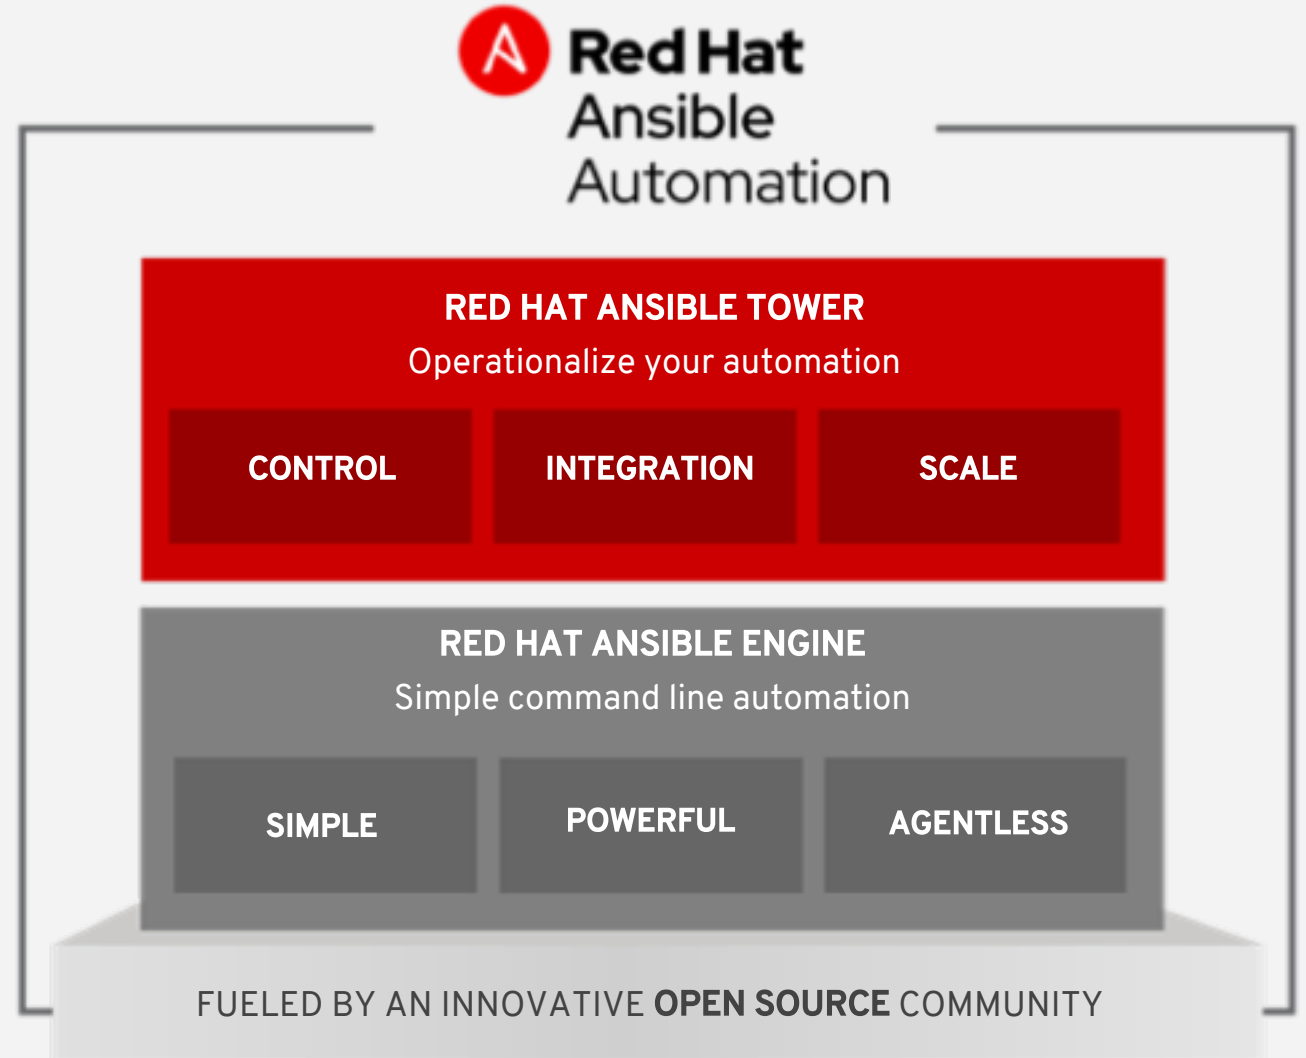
Red Hat
Ansible
Automation

RED HAT ANSIBLE TOWER
Operationalize your automation

CONTROL

INTEGRATION

SCALE

RED HAT ANSIBLE ENGINE
Simple command line automation

SIMPLE

POWERFUL

AGENTLESS

FUELED BY AN INNOVATIVE OPEN SOURCE COMMUNITY